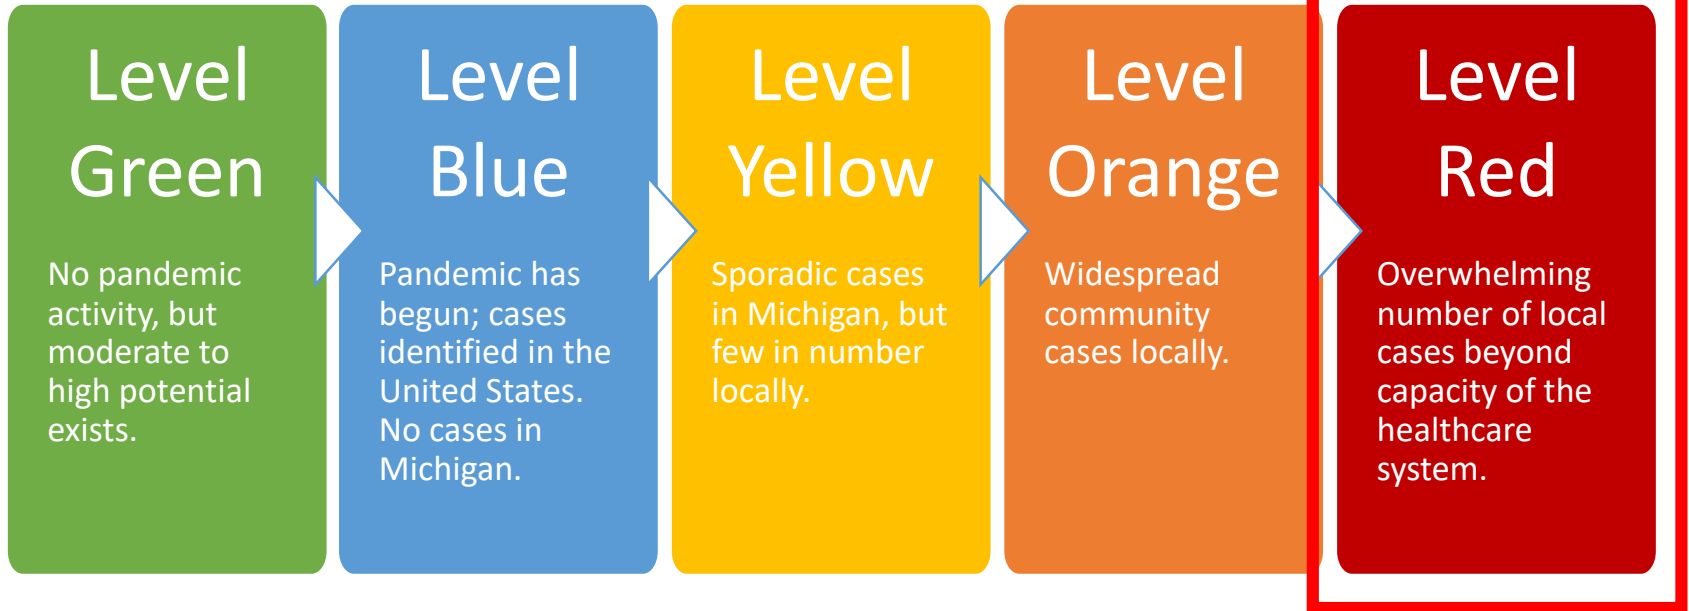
Level Green

No pandemic activity, but moderate to high potential exists.

Level Blue

Pandemic has begun; cases identified in the United States. No cases in Michigan.

Level Yellow

Sporadic cases in Michigan, but few in number locally.

Level Orange

Widespread community cases locally.

Level Red

Overwhelming number of local cases beyond capacity of the healthcare system.